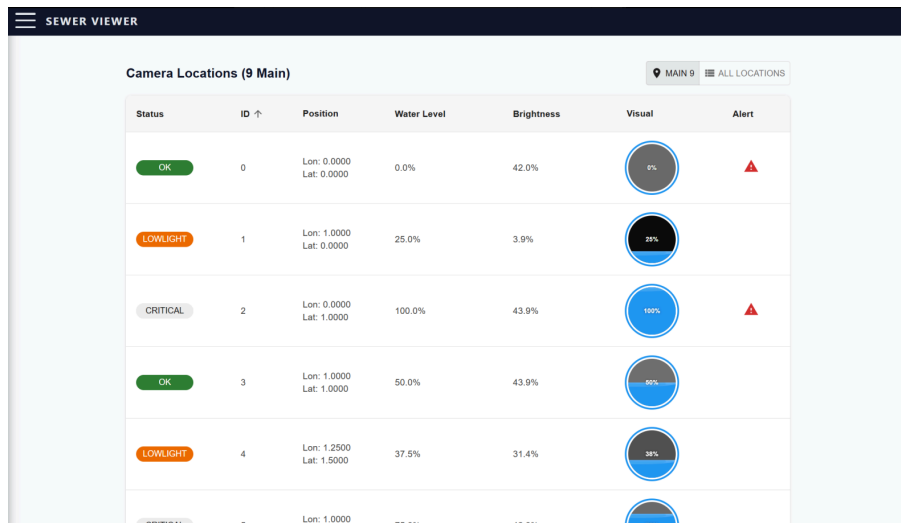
SEWER VIEWER

Camera Locations (9 Main)

MAIN 9 ALL LOCATIONS

| Status | ID ↑ | Position | Water Level | Brightness | Visual | Alert |
|---|---|---|---|---|---|---|
| OK | 0 | Lon: 0.0000 Lat: 0.0000 | 0.0% | 42.0% | 0% | ⚠ |
| LOWLIGHT | 1 | Lon: 1.0000 Lat: 0.0000 | 25.0% | 3.9% | 25% | |
| CRITICAL | 2 | Lon: 0.0000 Lat: 1.0000 | 100.0% | 43.9% | 100% | ⚠ |
| OK | 3 | Lon: 1.0000 Lat: 1.0000 | 50.0% | 43.9% | 50% | |
| LOWLIGHT | 4 | Lon: 1.2500 Lat: 1.5000 | 37.5% | 31.4% | 38% | |
| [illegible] | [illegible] | Lon: 1.0000 | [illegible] | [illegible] | | |